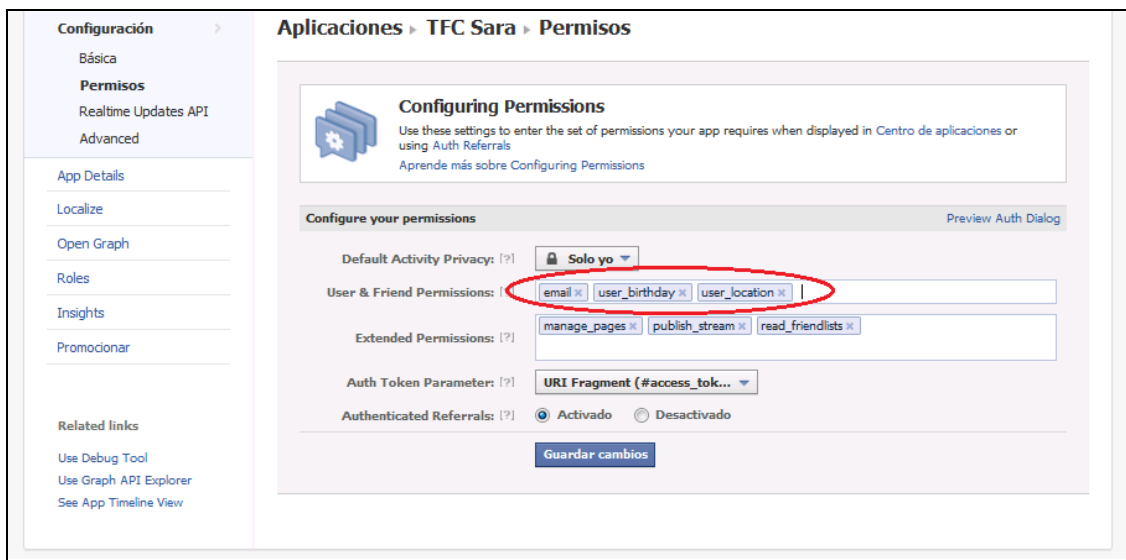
Configuración
Básica
Permisos
Realtime Updates API
Advanced
App Details
Localize
Open Graph
Roles
Insights
Promocionar

Related links
Use Debug Tool
Use Graph API Explorer
See App Timeline View

Aplicaciones ▸ TFC Sara ▸ Permisos

Configuring Permissions
Use these settings to enter the set of permissions your app requires when displayed in Centro de aplicaciones or using Auth Referrals
Aprende más sobre Configuring Permissions

Configure your permissions
Preview Auth Dialog

Default Activity Privacy: [?] Solo yo
User & Friend Permissions: [?] email × user_birthday × user_location ×
Extended Permissions: [?] manage_pages × publish_stream × read_friendlists ×
Auth Token Parameter: [?] URI Fragment (#access_tok...
Authenticated Referrals: [?] Activado Desactivado

Guardar cambios